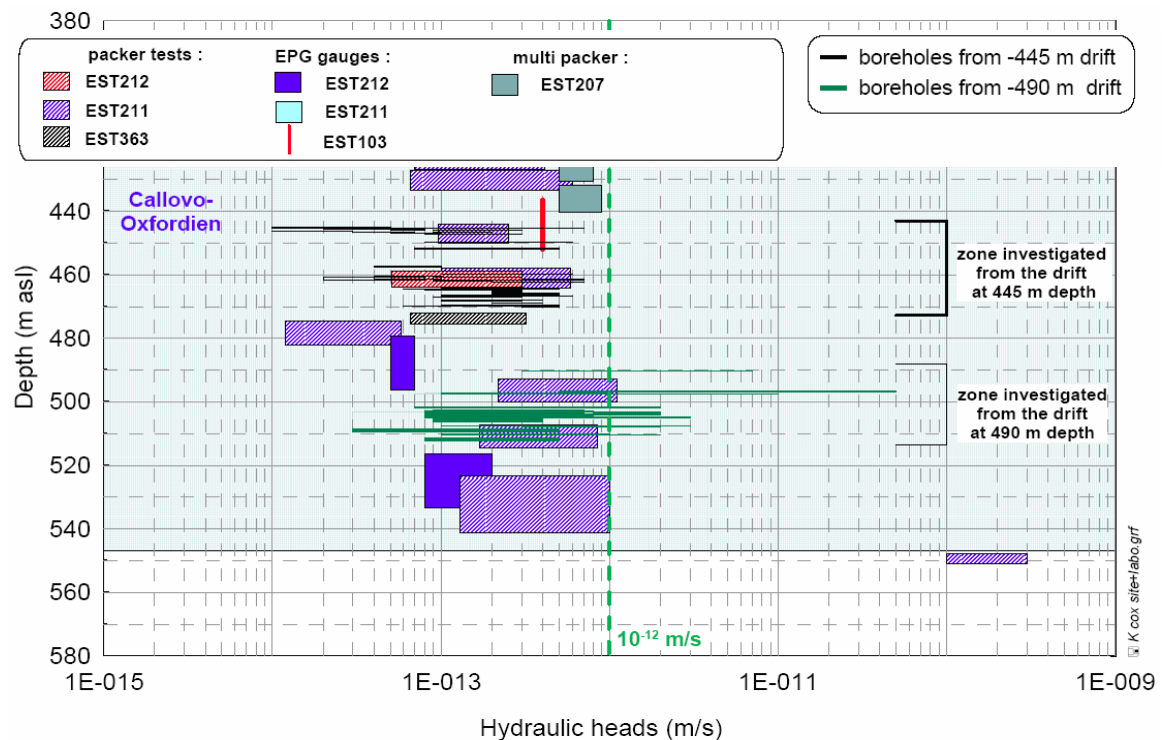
380

packer tests :
EST212
EST211
EST363

EPG gauges :
EST212
EST211
EST103

multi packer :
EST207

boreholes from -445 m drift
boreholes from -490 m drift

Callovo-Oxfordien

zone investigated from the drift at 445 m depth

zone investigated from the drift at 490 m depth

Depth (m asl)

440
460
480
500
520
540
560
580

$10^{-12}$ m/s

K cox site+labo.grf

1E-015
1E-013
1E-011
1E-009

Hydraulic heads (m/s)